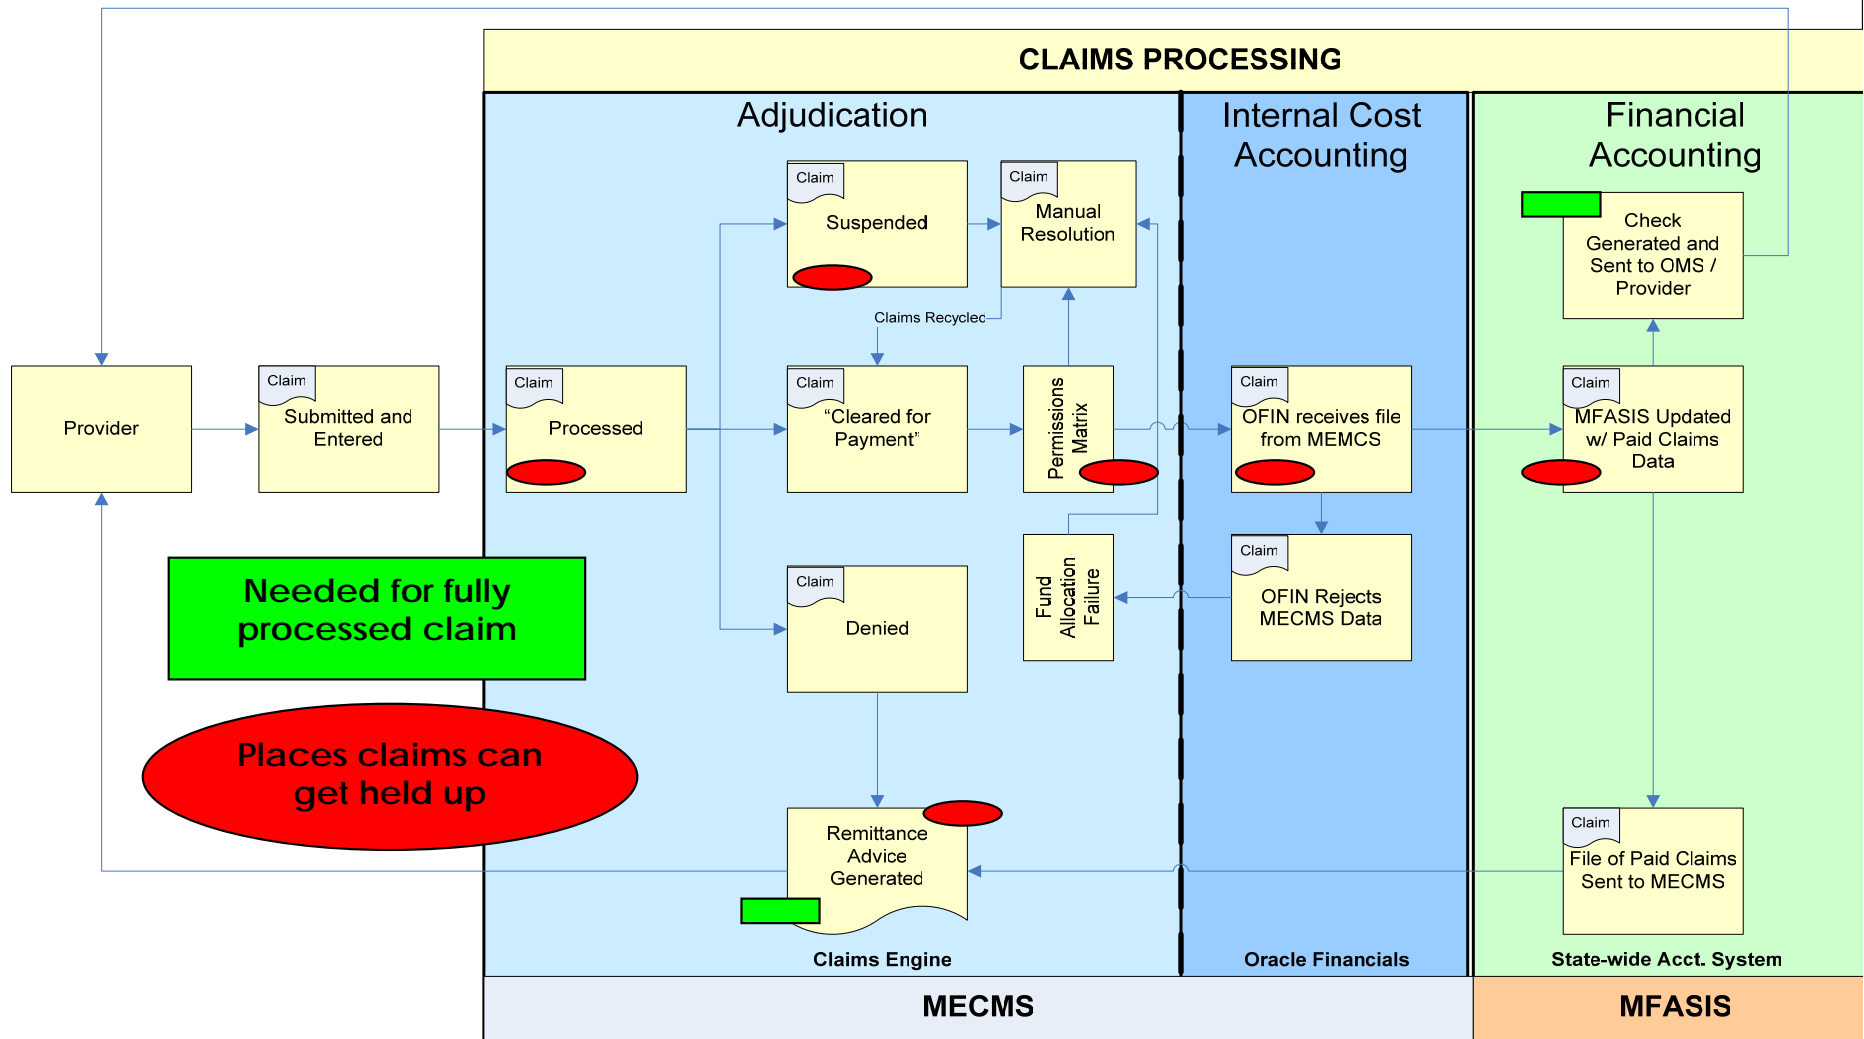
CLAIMS PROCESSING

Adjudication

Internal Cost Accounting

Financial Accounting

Provider

Claim
Submitted and Entered

Claim
Processed

Claim
Suspended

Claim
Manual Resolution

Claims Recyclec

Claim
"Cleared for Payment"

Permissions Matrix

Claim
Denied

Fund Allocation Failure

Claim
OFIN receives file from MEMCS

Claim
OFIN Rejects MECMS Data

Check Generated and Sent to OMS / Provider

Claim
MFASIS Updated w/ Paid Claims Data

Claim
File of Paid Claims Sent to MECMS

Remittance Advice Generated

Needed for fully processed claim

Places claims can get held up

Claims Engine

Oracle Financials

State-wide Acct. System

MECMS

MFASIS